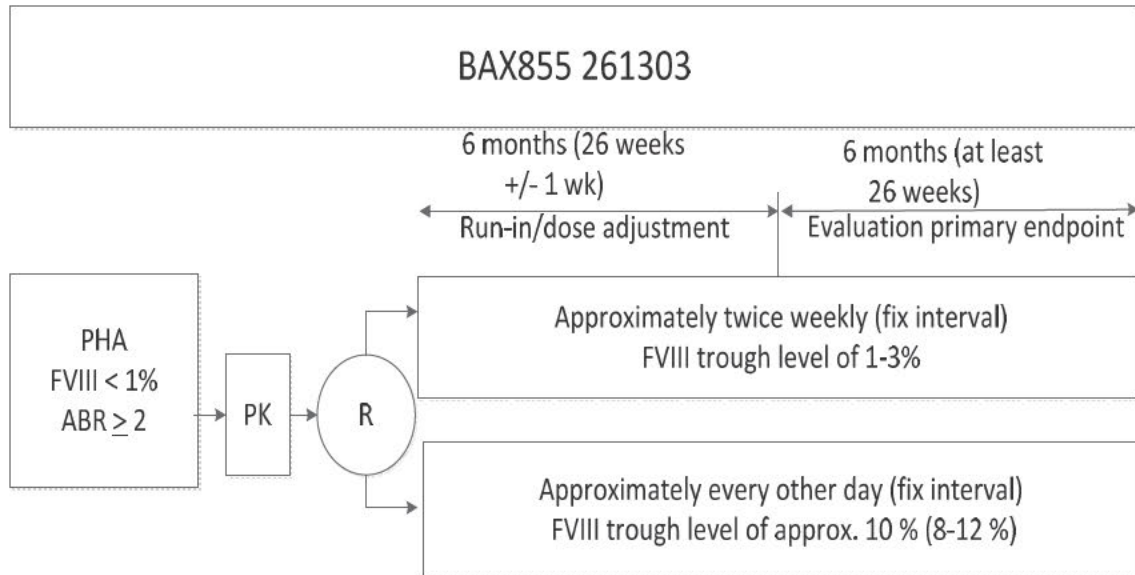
BAX855 261303

6 months (26 weeks +/- 1 wk)

Run-in/dose adjustment

6 months (at least 26 weeks)

Evaluation primary endpoint

PHA
FVIII < 1%
ABR $\geq$ 2

PK

R

Approximately twice weekly (fix interval)
FVIII trough level of 1-3%

Approximately every other day (fix interval)
FVIII trough level of approx. 10 % (8-12 %)